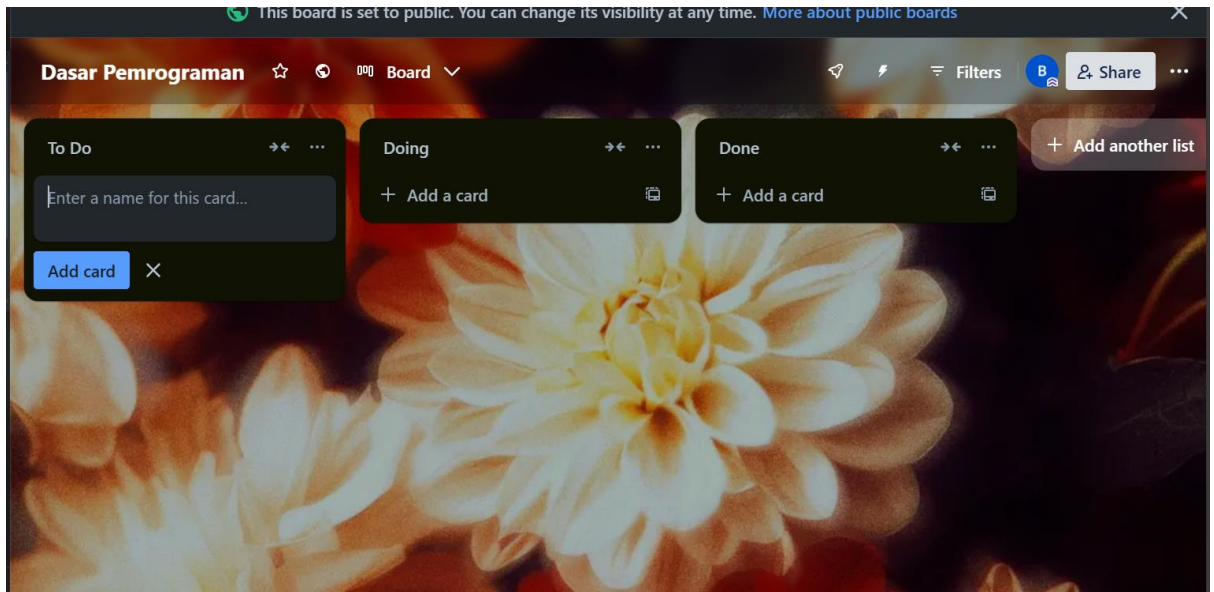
This board is set to public. You can change its visibility at any time. More about public boards

Dasar Pemrograman

Board

Filters

B

Share

To Do

Enter a name for this card...

Add card

Doing

+ Add a card

Done

+ Add a card

+ Add another list